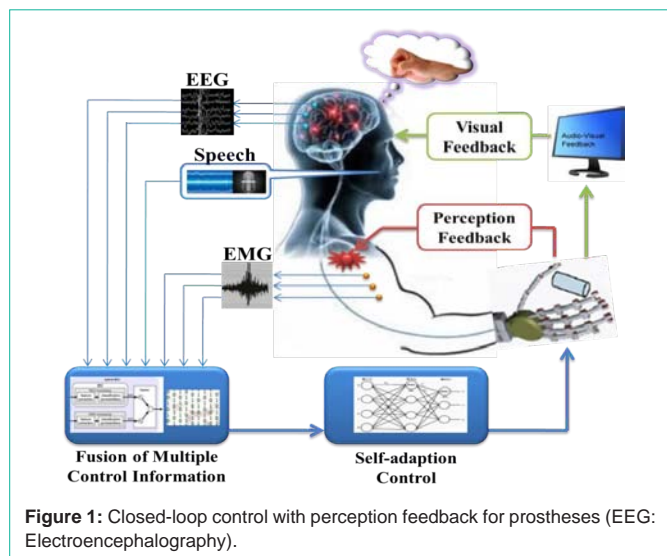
EEG

Speech

Visual Feedback

Audio-Visual Feedback

Perception Feedback

EMG

Fusion of Multiple Control Information

Self-adaption Control

**Figure 1:** Closed-loop control with perception feedback for prostheses (EEG: Electroencephalography).